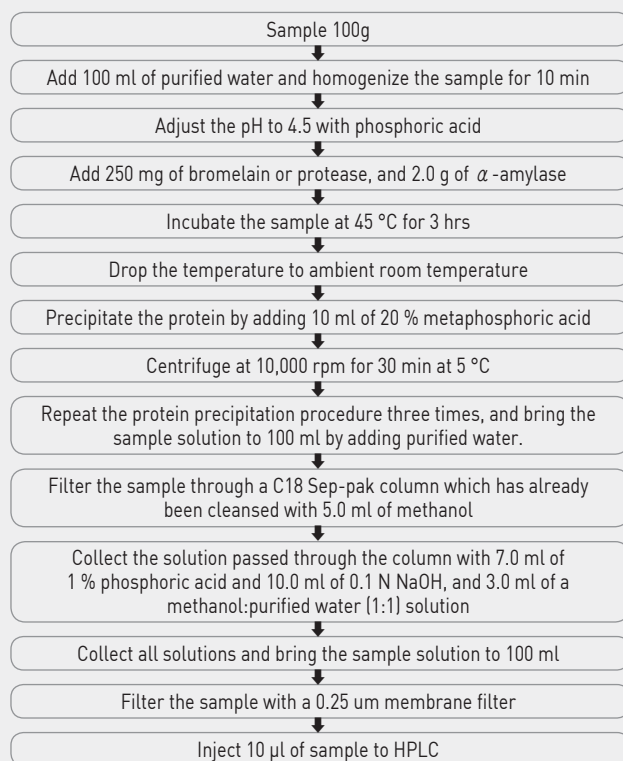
Sample 100g

Add 100 ml of purified water and homogenize the sample for 10 min

Adjust the pH to 4.5 with phosphoric acid

Add 250 mg of bromelain or protease, and 2.0 g of $\alpha$-amylase

Incubate the sample at 45 °C for 3 hrs

Drop the temperature to ambient room temperature

Precipitate the protein by adding 10 ml of 20 % metaphosphoric acid

Centrifuge at 10,000 rpm for 30 min at 5 °C

Repeat the protein precipitation procedure three times, and bring the sample solution to 100 ml by adding purified water.

Filter the sample through a C18 Sep-pak column which has already been cleansed with 5.0 ml of methanol

Collect the solution passed through the column with 7.0 ml of 1 % phosphoric acid and 10.0 ml of 0.1 N NaOH, and 3.0 ml of a methanol:purified water (1:1) solution

Collect all solutions and bring the sample solution to 100 ml

Filter the sample with a 0.25 um membrane filter

Inject 10 μl of sample to HPLC